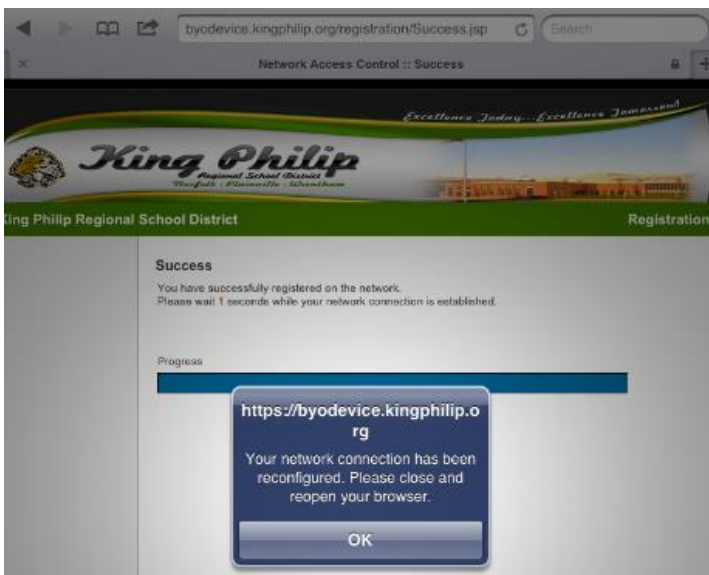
byodevice.kingphilip.org/registration/Success.jsp

Search

×

Network Access Control :: Success

Excellence Today...Excellence Tomorrow

King Philip

Regional School District

Norfolk · Plainville · Wrentham

ing Philip Regional School District

Registration

Success

You have successfully registered on the network.
Please wait 1 seconds while your network connection is established.

Progress

https://byodevice.kingphilip.org

Your network connection has been reconfigured. Please close and reopen your browser.

OK